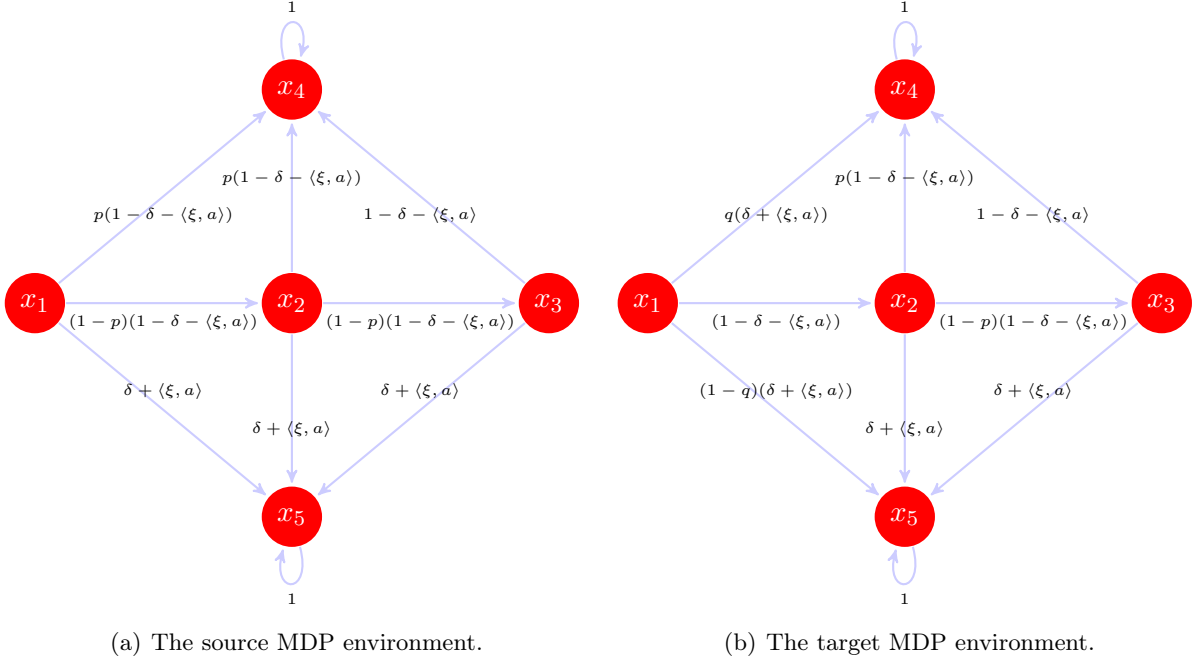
1

$x_4$

$p(1-\delta-\langle\xi,a\rangle)$

$p(1-\delta-\langle\xi,a\rangle)$

$1-\delta-\langle\xi,a\rangle$

$x_1$

$x_2$

$x_3$

$(1-p)(1-\delta-\langle\xi,a\rangle)$

$(1-p)(1-\delta-\langle\xi,a\rangle)$

$\delta+\langle\xi,a\rangle$

$\delta+\langle\xi,a\rangle$

$\delta+\langle\xi,a\rangle$

$x_5$

1

(a) The source MDP environment.

1

$x_4$

$p(1-\delta-\langle\xi,a\rangle)$

$q(\delta+\langle\xi,a\rangle)$

$1-\delta-\langle\xi,a\rangle$

$x_1$

$x_2$

$x_3$

$(1-\delta-\langle\xi,a\rangle)$

$(1-p)(1-\delta-\langle\xi,a\rangle)$

$(1-q)(\delta+\langle\xi,a\rangle)$

$\delta+\langle\xi,a\rangle$

$\delta+\langle\xi,a\rangle$

$x_5$

1

(b) The target MDP environment.